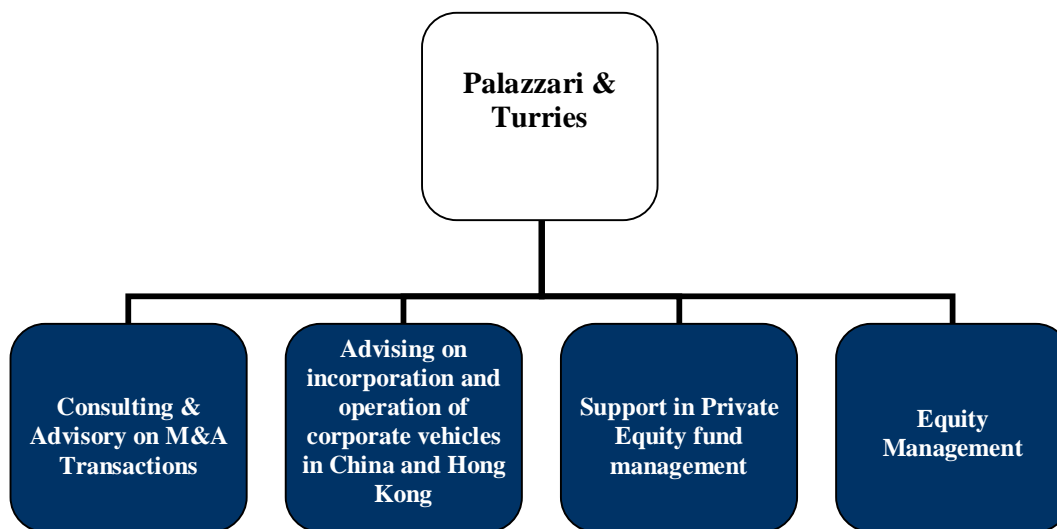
Palazzari & Turries

Consulting & Advisory on M&A Transactions

Advising on incorporation and operation of corporate vehicles in China and Hong Kong

Support in Private Equity fund management

Equity Management